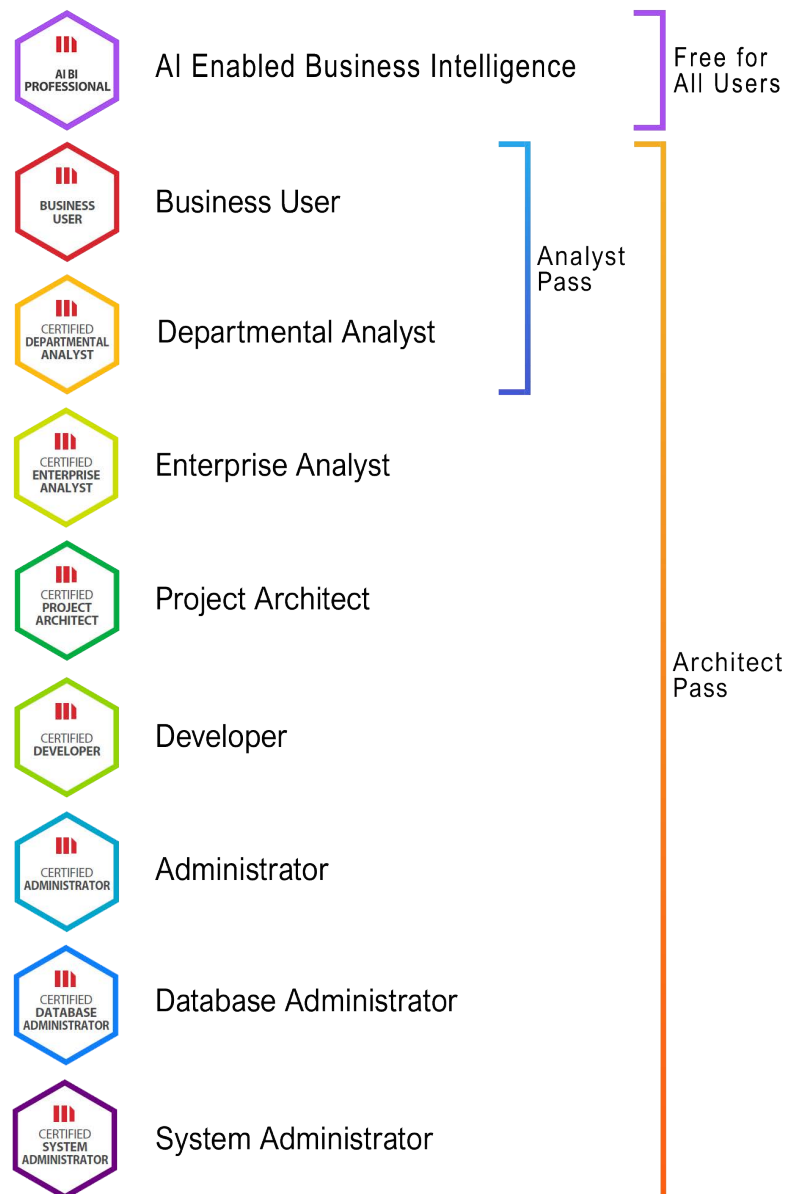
AI BI PROFESSIONAL

AI Enabled Business Intelligence

Free for All Users

BUSINESS USER

Business User

Analyst Pass

CERTIFIED DEPARTMENTAL ANALYST

Departmental Analyst

CERTIFIED ENTERPRISE ANALYST

Enterprise Analyst

CERTIFIED PROJECT ARCHITECT

Project Architect

Architect Pass

CERTIFIED DEVELOPER

Developer

CERTIFIED ADMINISTRATOR

Administrator

CERTIFIED DATABASE ADMINISTRATOR

Database Administrator

CERTIFIED SYSTEM ADMINISTRATOR

System Administrator